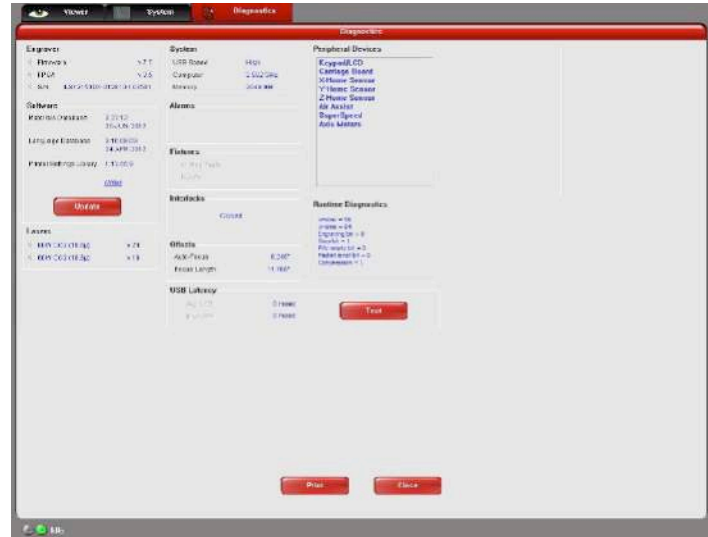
Viewer System Diagnostics

Diagnostics

Engraver
Firmware v.7.1
FPGA v.2.6
S/N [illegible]

Software
Materials Database 3.21.12 25-JUN-2013
Language Database 3.10.0000 24-APR-2013
Printer Settings Library 1.15.05.0
Other

Update

Lasers
60W CO2 (10.6µ) x 21
60W CO2 (10.6µ) x 19

System
USB Speed High
Computer 2.502 GHz
Memory 2048 MB

Alarms

Fixtures
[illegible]
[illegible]

Interlocks
Closed

Offsets
Auto-Focus 0.240"
Focus Length 11.980"

USB Latency
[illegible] 0 msec
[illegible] 0 msec

Peripheral Devices
Keypad/LCD
Carriage Board
X Home Sensor
Y Home Sensor
Z Home Sensor
Air Assist
SuperSpeed
Axis Motors

Runtime Diagnostics
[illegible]
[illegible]
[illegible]
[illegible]
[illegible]
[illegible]
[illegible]

Test

Print Close

Idle